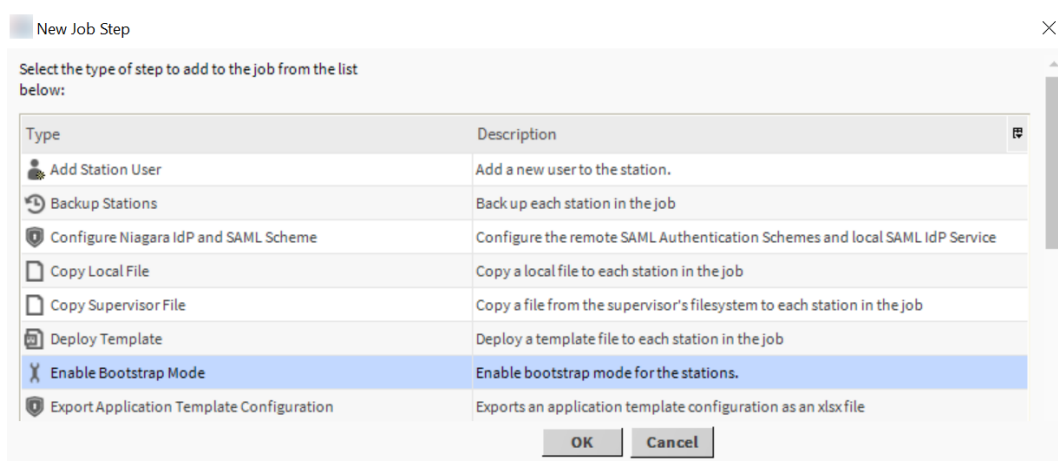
New Job Step

Select the type of step to add to the job from the list below:

| Type | Description |
|---|---|
| Add Station User | Add a new user to the station. |
| Backup Stations | Back up each station in the job |
| Configure Niagara IdP and SAML Scheme | Configure the remote SAML Authentication Schemes and local SAML IdP Service |
| Copy Local File | Copy a local file to each station in the job |
| Copy Supervisor File | Copy a file from the supervisor's filesystem to each station in the job |
| Deploy Template | Deploy a template file to each station in the job |
| Enable Bootstrap Mode | Enable bootstrap mode for the stations. |
| Export Application Template Configuration | Exports an application template configuration as an xlsx file |

OK Cancel